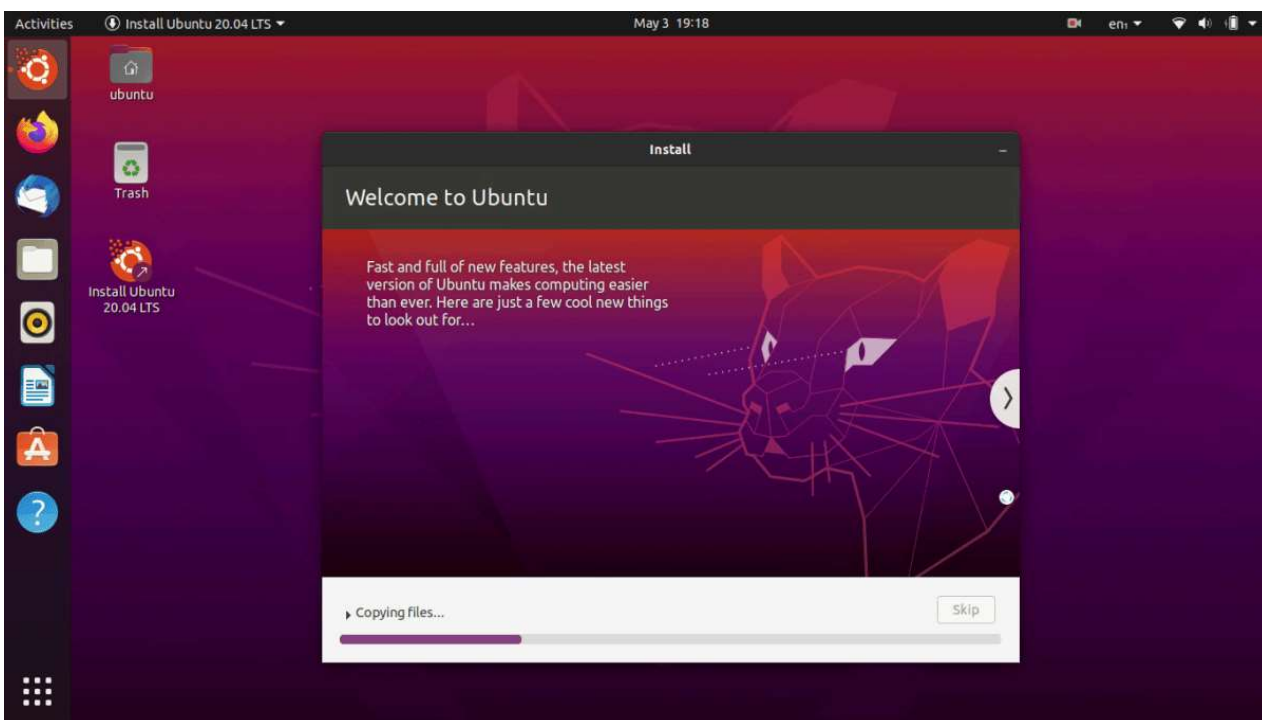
Activities Install Ubuntu 20.04 LTS ▾ May 3 19:18 en ▾

ubuntu

Trash

Install Ubuntu 20.04 LTS

Install

Welcome to Ubuntu

Fast and full of new features, the latest version of Ubuntu makes computing easier than ever. Here are just a few cool new things to look out for...

Copying files...

Skip